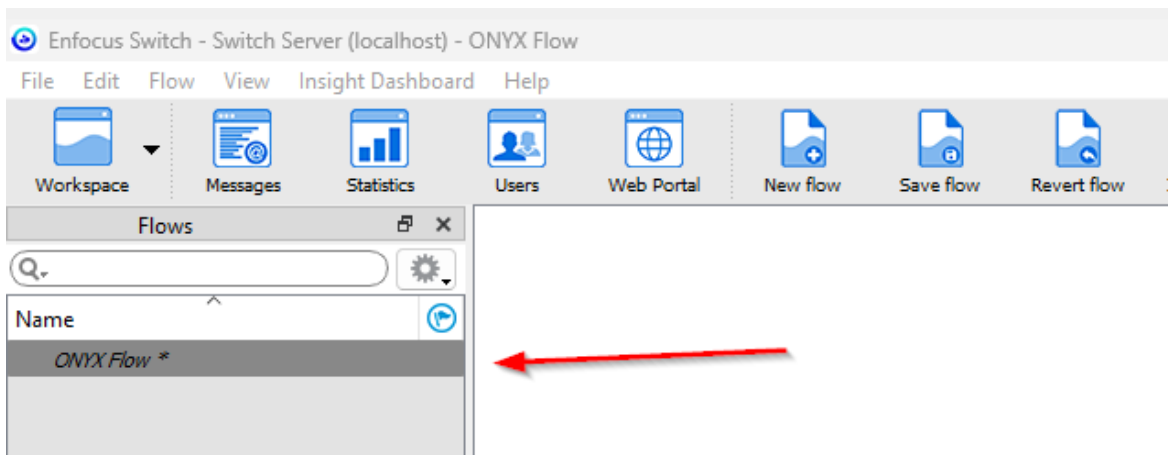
Enfocus Switch - Switch Server (localhost) - ONYX Flow

File Edit Flow View Insight Dashboard Help

Workspace Messages Statistics Users Web Portal New flow Save flow Revert flow

Flows

Name

ONYX Flow *